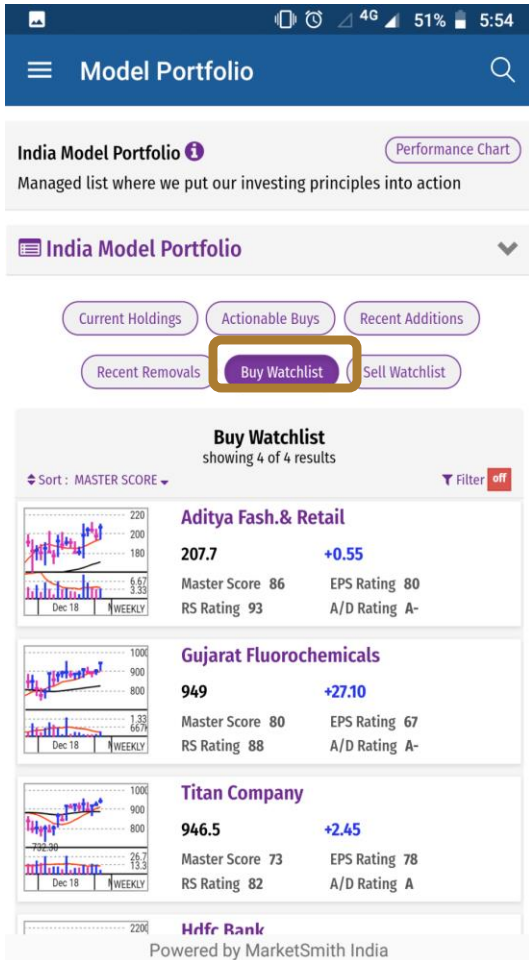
4G 51% 5:54

Model Portfolio

India Model Portfolio
Performance Chart
Managed list where we put our investing principles into action

India Model Portfolio

Current Holdings
Actionable Buys
Recent Additions
Recent Removals
Buy Watchlist
Sell Watchlist

Buy Watchlist
showing 4 of 4 results
Sort : MASTER SCORE
Filter off

220
200
180
6.67
3.33
Dec 18
WEEKLY
Aditya Fash.& Retail
207.7
+0.55
Master Score 86
EPS Rating 80
RS Rating 93
A/D Rating A-

1000
900
800
1.33
667
Dec 18
WEEKLY
Gujarat Fluorochemicals
949
+27.10
Master Score 80
EPS Rating 67
RS Rating 88
A/D Rating A-

1000
900
800
732.30
26.7
13.3
Dec 18
WEEKLY
Titan Company
946.5
+2.45
Master Score 73
EPS Rating 78
RS Rating 82
A/D Rating A

2200
Hdfc Bank

Powered by MarketSmith India